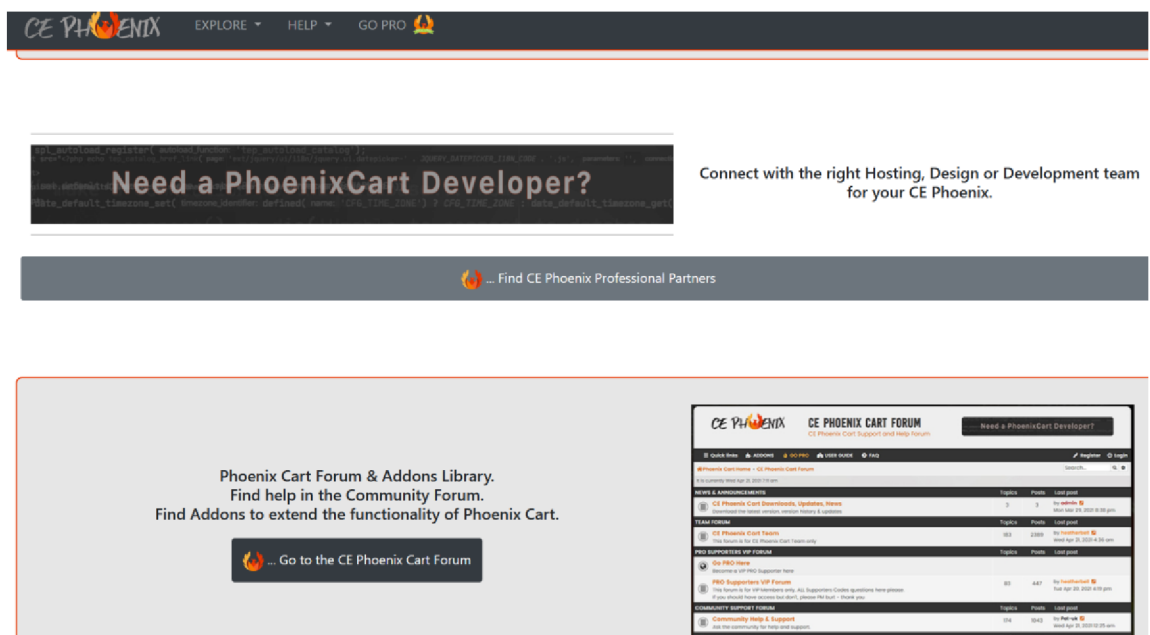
CE PHOENIX EXPLORE HELP GO PRO

Need a PhoenixCart Developer?

Connect with the right Hosting, Design or Development team for your CE Phoenix.

... Find CE Phoenix Professional Partners

Phoenix Cart Forum & Addons Library.
Find help in the Community Forum.
Find Addons to extend the functionality of Phoenix Cart.

... Go to the CE Phoenix Cart Forum

CE PHOENIX CE PHOENIX CART FORUM
CE Phoenix Cart Support and Help Forum
Need a PhoenixCart Developer?

Quick links ADDONS GO PRO USER GUIDE FAQ
Phoenix Cart Home › CE Phoenix Cart Forum
Search...

| NEWS & ANNOUNCEMENTS | Topics | Posts | Last post |
|---|---|---|---|
| CE Phoenix Cart Downloads, Updates, News | 3 | 3 | by admin |
| TEAM FORUM | Topics | Posts | Last post |
| CE Phoenix Cart Team | 183 | 2389 | by |
| PRO SUPPORTERS VIP FORUM | Topics | Posts | Last post |
| Go PRO Here | | | |
| PRO Supporters VIP Forum | 80 | 447 | by |
| COMMUNITY SUPPORT FORUM | Topics | Posts | Last post |
| Community Help & Support | 174 | 1043 | by |